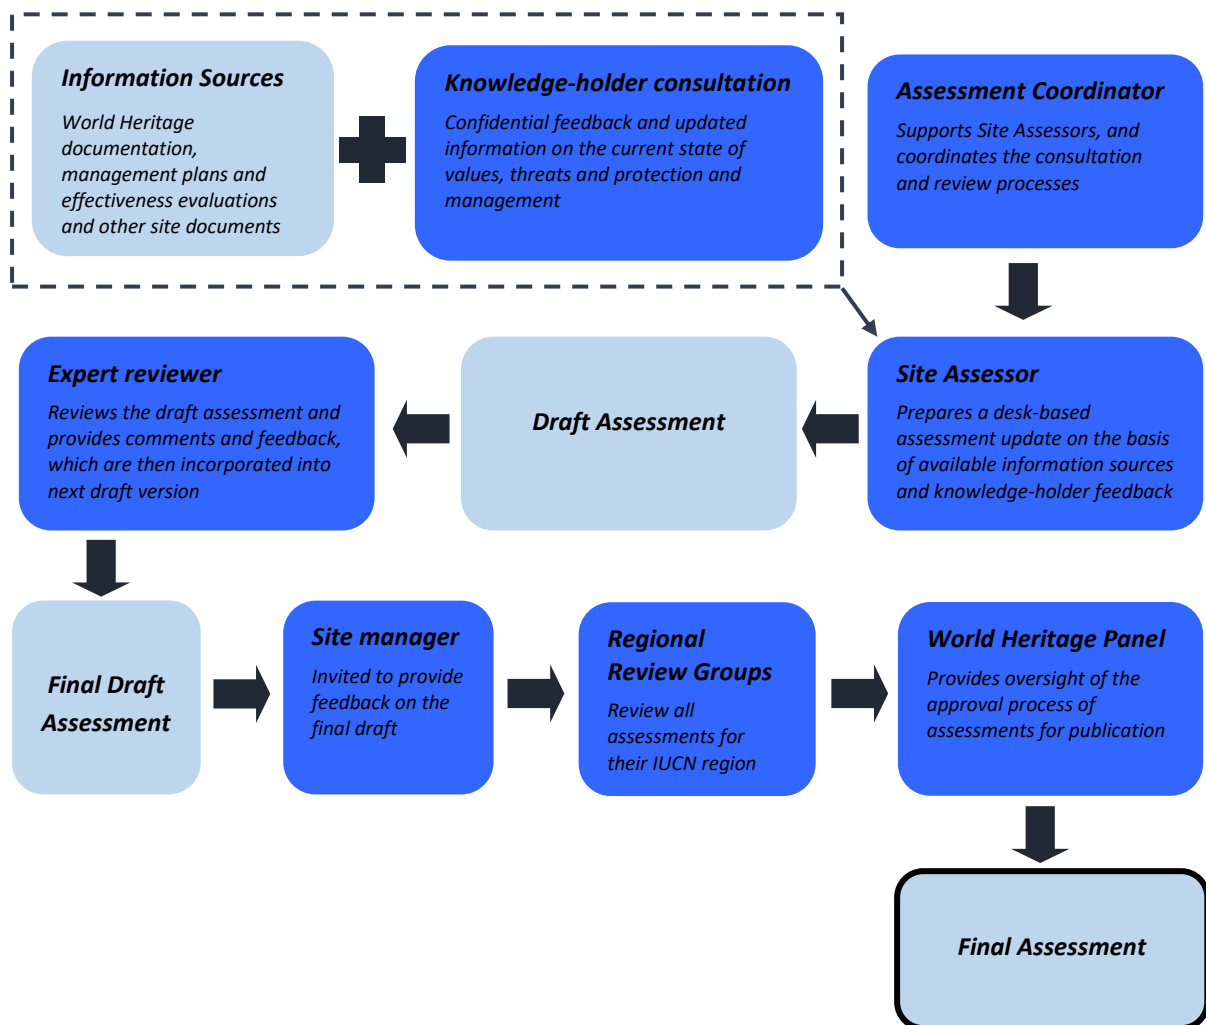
Information Sources
World Heritage documentation, management plans and effectiveness evaluations and other site documents

Knowledge-holder consultation
Confidential feedback and updated information on the current state of values, threats and protection and management

Assessment Coordinator
Supports Site Assessors, and coordinates the consultation and review processes

Site Assessor
Prepares a desk-based assessment update on the basis of available information sources and knowledge-holder feedback

Draft Assessment

Expert reviewer
Reviews the draft assessment and provides comments and feedback, which are then incorporated into next draft version

Final Draft Assessment

Site manager
Invited to provide feedback on the final draft

Regional Review Groups
Review all assessments for their IUCN region

World Heritage Panel
Provides oversight of the approval process of assessments for publication

Final Assessment